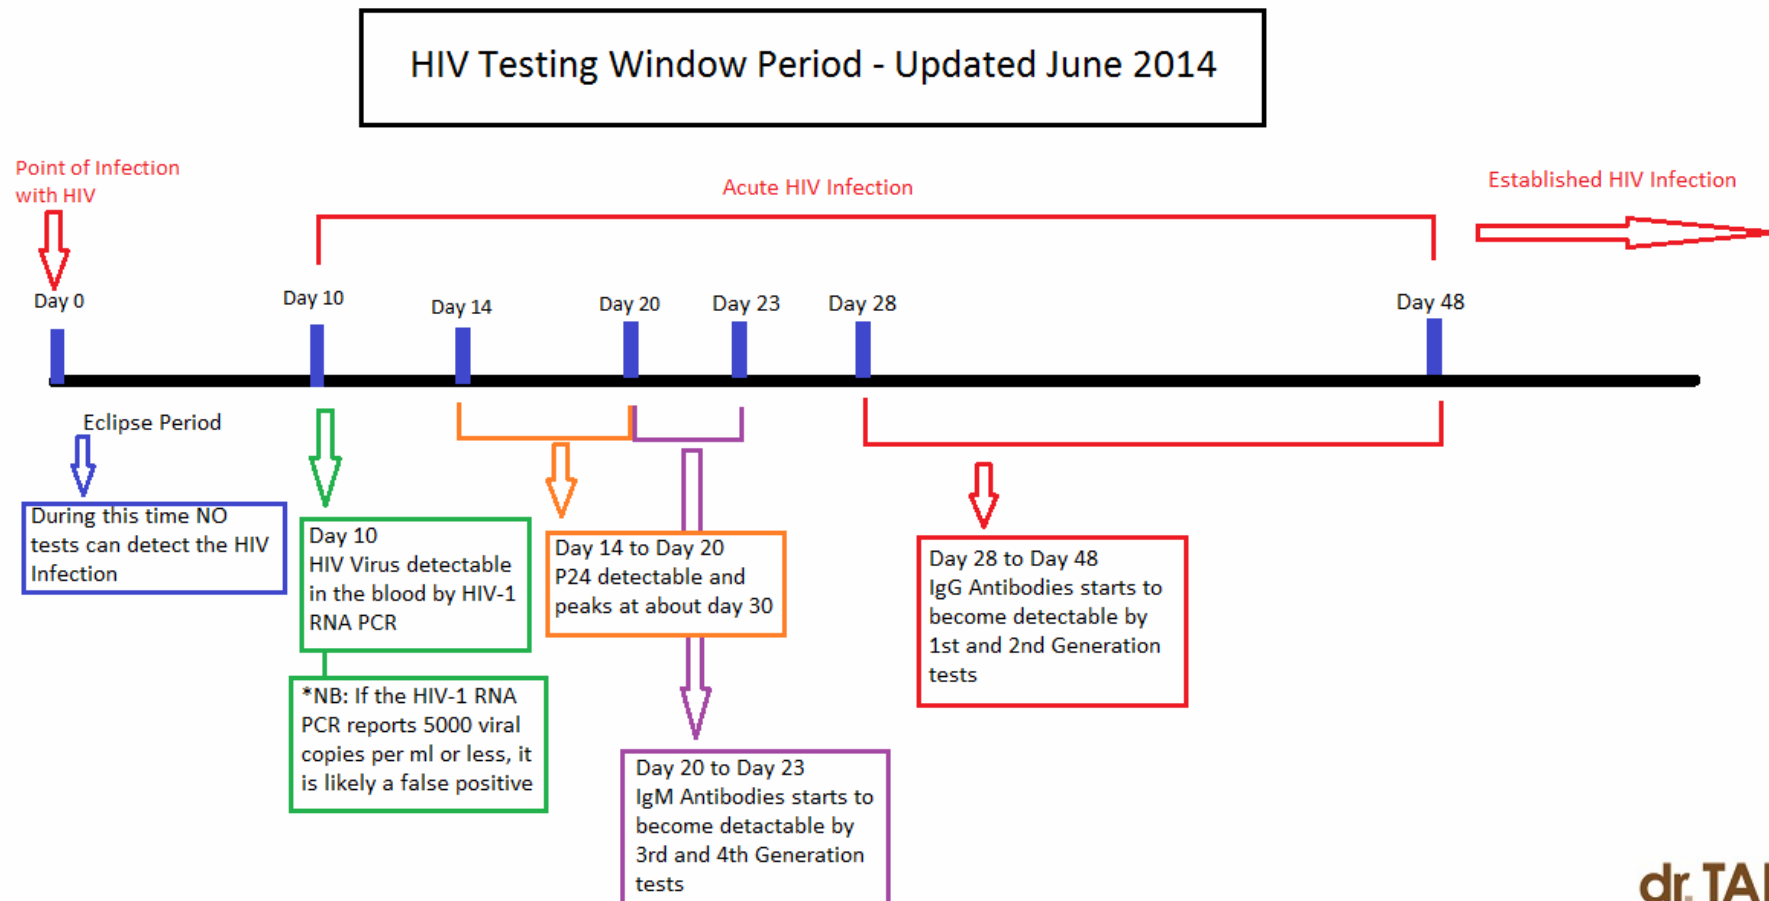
HIV Testing Window Period - Updated June 2014

Point of Infection with HIV

Acute HIV Infection

Established HIV Infection

Day 0

Day 10

Day 14

Day 20

Day 23

Day 28

Day 48

Eclipse Period

During this time NO tests can detect the HIV Infection

Day 10
HIV Virus detectable in the blood by HIV-1 RNA PCR

*NB: If the HIV-1 RNA PCR reports 5000 viral copies per ml or less, it is likely a false positive

Day 14 to Day 20
P24 detectable and peaks at about day 30

Day 20 to Day 23
IgM Antibodies starts to become detactable by 3rd and 4th Generation tests

Day 28 to Day 48
IgG Antibodies starts to become detectable by 1st and 2nd Generation tests

dr. TA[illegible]